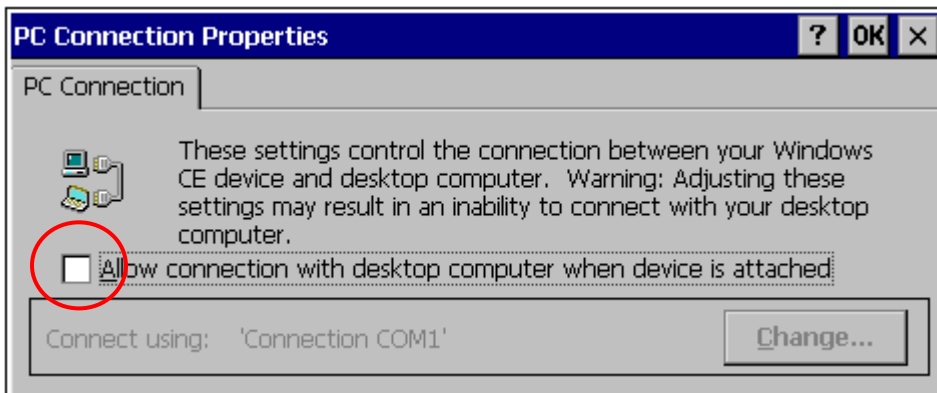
PC Connection Properties

? OK ×

PC Connection

These settings control the connection between your Windows CE device and desktop computer. Warning: Adjusting these settings may result in an inability to connect with your desktop computer.

Allow connection with desktop computer when device is attached

Connect using: 'Connection COM1'

Change...